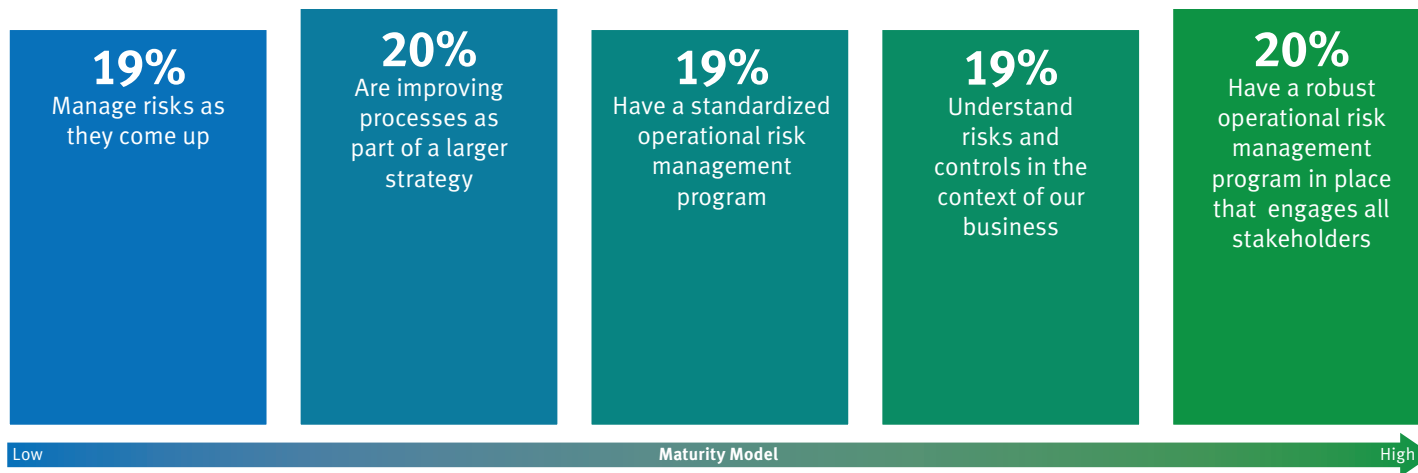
19%
Manage risks as they come up

20%
Are improving processes as part of a larger strategy

19%
Have a standardized operational risk management program

19%
Understand risks and controls in the context of our business

20%
Have a robust operational risk management program in place that engages all stakeholders

Low
Maturity Model
High